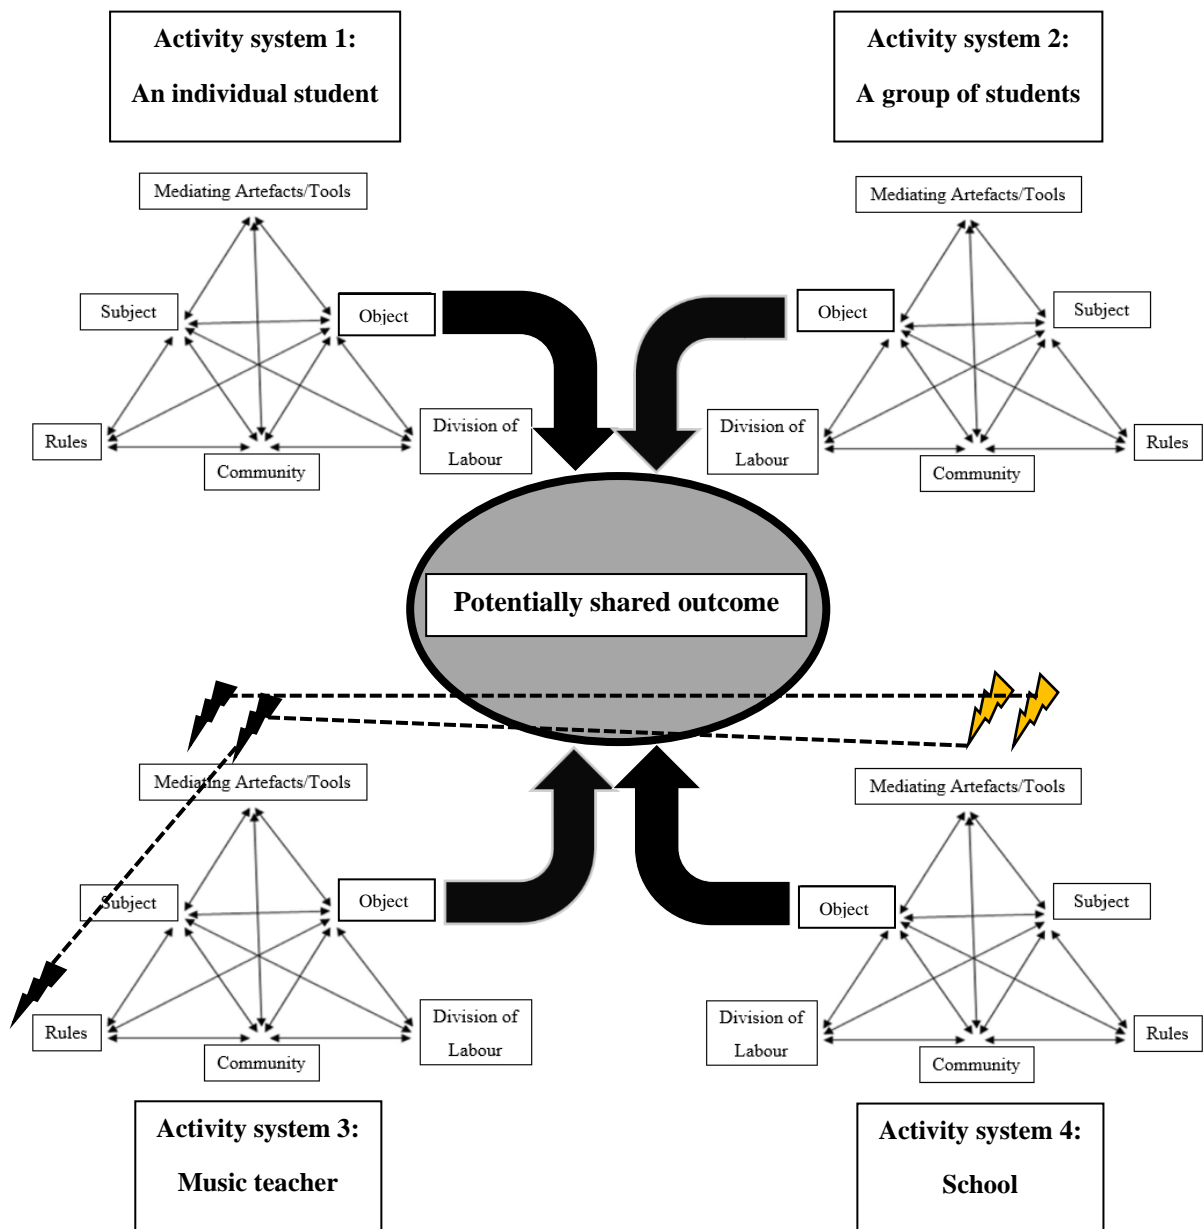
Activity system 1:
An individual student

Activity system 2:
A group of students

Mediating Artefacts/Tools

Subject

Object

Rules

Community

Division of Labour

Mediating Artefacts/Tools

Object

Subject

Division of Labour

Rules

Community

Potentially shared outcome

Mediating Artefacts/Tools

Subject

Object

Rules

Community

Division of Labour

Mediating Artefacts/Tools

Object

Subject

Division of Labour

Rules

Community

Activity system 3:
Music teacher

Activity system 4:
School